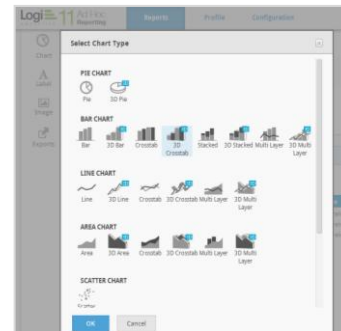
Logi 11 Ad Hoc Reporting

Reports Profile Configuration

Chart

Label

Image

Reports

Select Chart Type

PIE CHART

Pie 3D Pie

BAR CHART

Bar 3D Bar Crosstab 3D Crosstab Stacked 3D Stacked Multi Layer 3D Multi Layer

LINE CHART

Line 3D Line Crosstab 3D Crosstab Multi Layer 3D Multi Layer

AREA CHART

Area 3D Area Crosstab 3D Crosstab Multi Layer 3D Multi Layer

SCATTER CHART

Scatter

OK Cancel